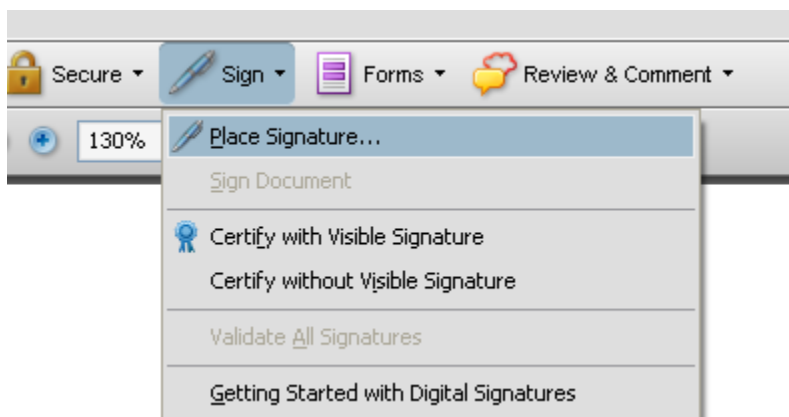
Secure ▾ Sign ▾ Forms ▾ Review & Comment ▾

130%

Place Signature...

Sign Document

Certify with Visible Signature

Certify without Visible Signature

Validate All Signatures

Getting Started with Digital Signatures